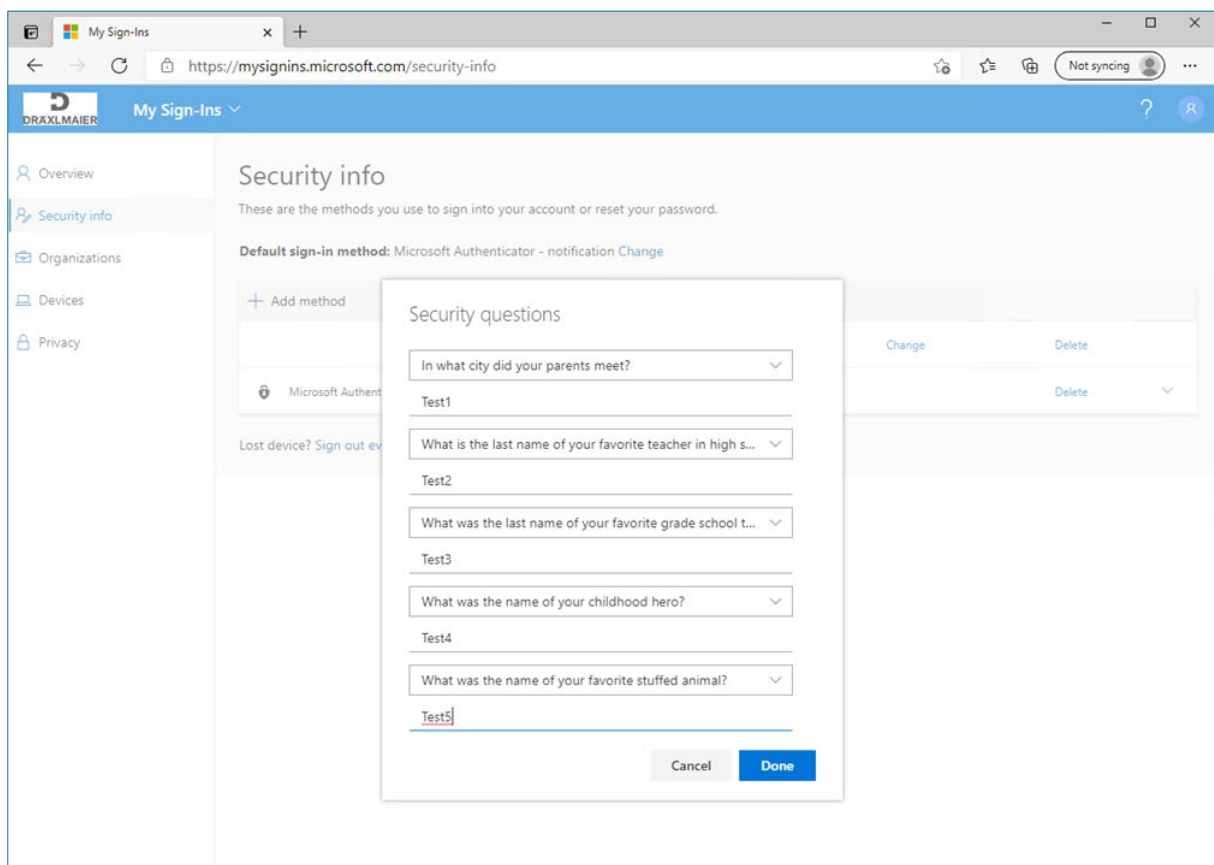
My Sign-Ins

https://mysignins.microsoft.com/security-info

Not syncing

DRÄXLMAIER

My Sign-Ins

?

Overview

Security info

Organizations

Devices

Privacy

Security info

These are the methods you use to sign into your account or reset your password.

Default sign-in method: Microsoft Authenticator - notification Change

+ Add method

Change

Delete

Microsoft Authent

Delete

Lost device? Sign out ev

Security questions

In what city did your parents meet?

Test1

What is the last name of your favorite teacher in high s...

Test2

What was the last name of your favorite grade school t...

Test3

What was the name of your childhood hero?

Test4

What was the name of your favorite stuffed animal?

Test5

Cancel

Done